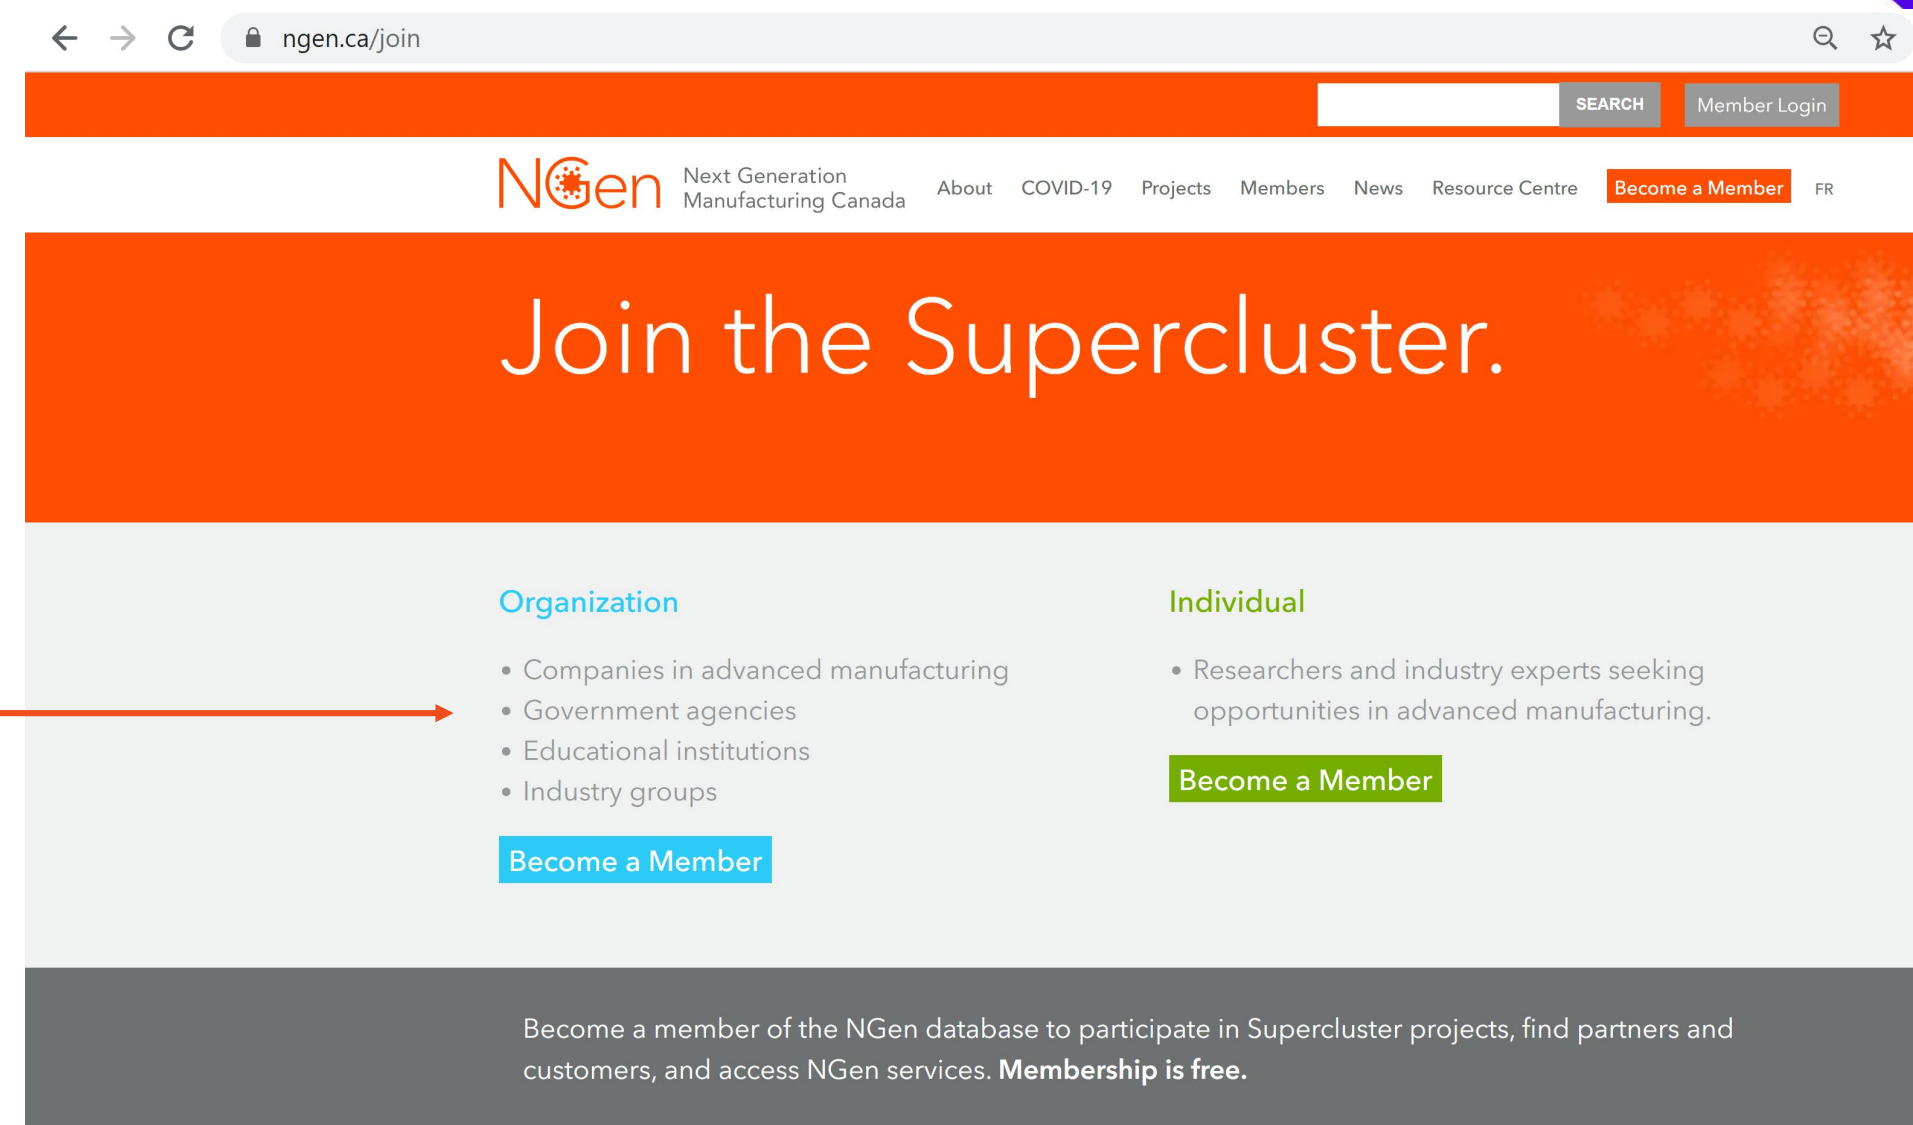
ngen.ca/join

SEARCH Member Login

NGen Next Generation Manufacturing Canada

About COVID-19 Projects Members News Resource Centre Become a Member FR

Join the Supercluster.

Organization

- Companies in advanced manufacturing
- Government agencies
- Educational institutions
- Industry groups

Become a Member

Individual

- Researchers and industry experts seeking opportunities in advanced manufacturing.

Become a Member

Become a member of the NGen database to participate in Supercluster projects, find partners and customers, and access NGen services. **Membership is free.**